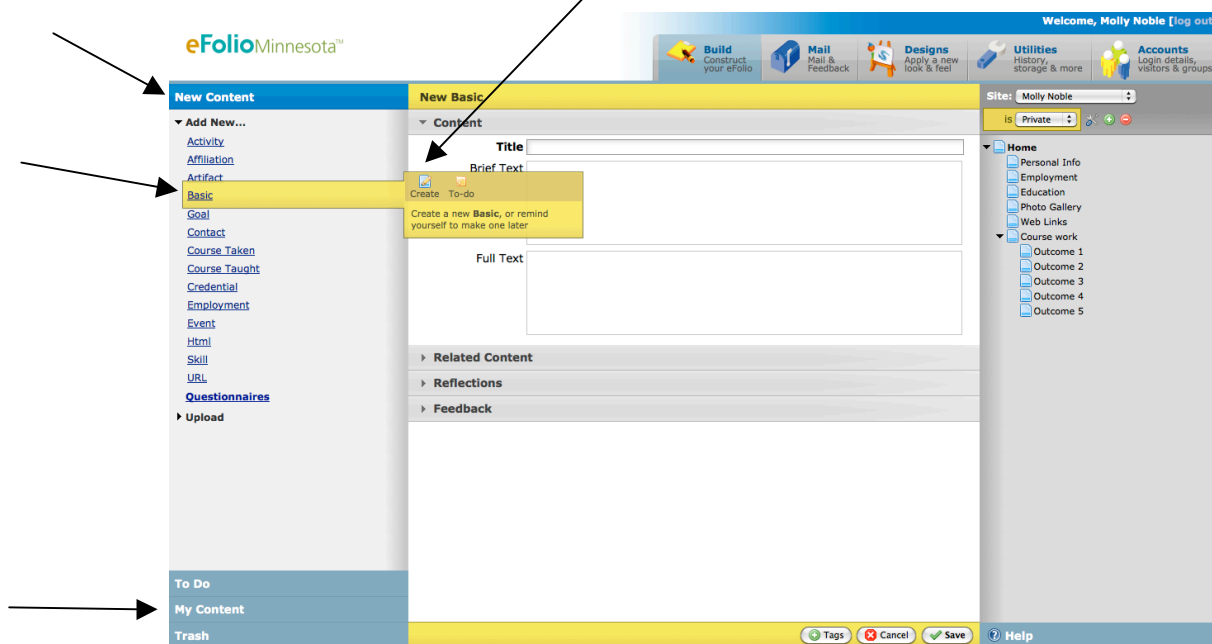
eFolioMinnesota™

Welcome, Molly Noble [log out

Build
Construct your eFolio

Mail
Mail & Feedback

Designs
Apply a new look & feel

Utilities
History, storage & more

Accounts
Login details, visitors & groups

New Content

▾ Add New...

Activity
Affiliation
Artifact
Basic
Goal
Contact
Course Taken
Course Taught
Credential
Employment
Event
Html
Skill
URL
Questionnaires

▸ Upload

Create To-do

Create a new Basic, or remind yourself to make one later

New Basic

▾ Content

Title

Brief Text

Full Text

▸ Related Content

▸ Reflections

▸ Feedback

Site: Molly Noble

is Private

Home
Personal Info
Employment
Education
Photo Gallery
Web Links
Course work
Outcome 1
Outcome 2
Outcome 3
Outcome 4
Outcome 5

To Do

My Content

Trash

Tags Cancel Save

Help